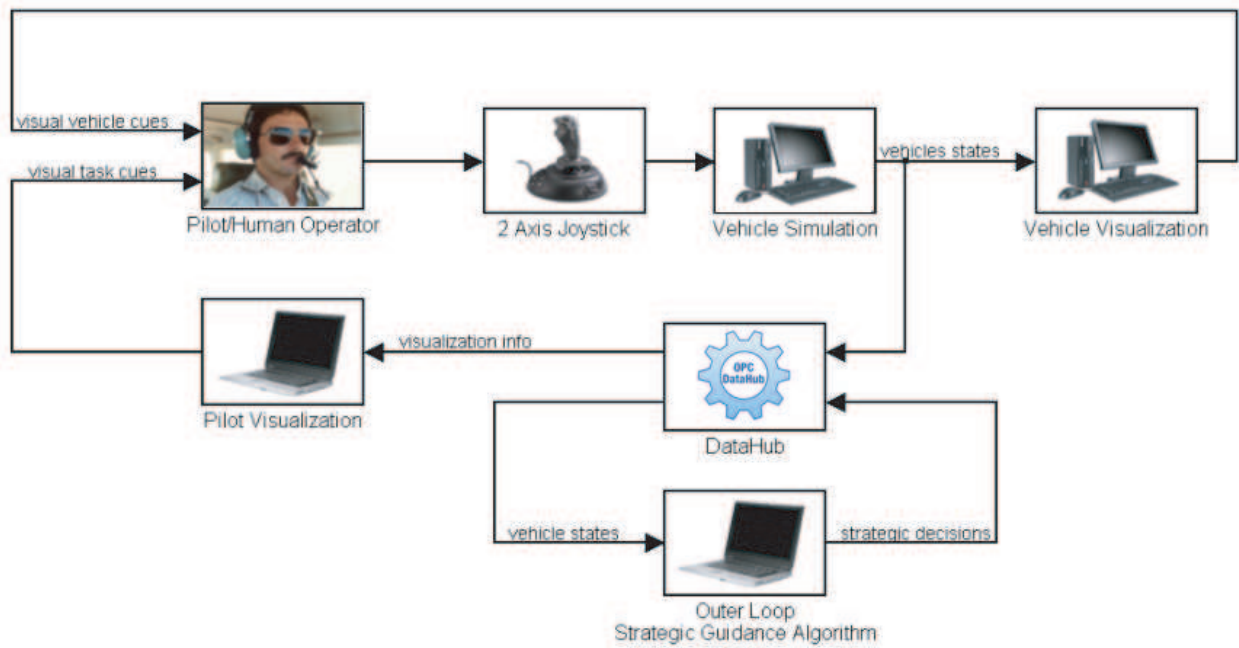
visual vehicle cues

visual task cues

Pilot/Human Operator

2 Axis Joystick

Vehicle Simulation

vehicles states

Vehicle Visualization

visualization info

Pilot Visualization

OPC DataHub

DataHub

vehicle states

strategic decisions

Outer Loop
Strategic Guidance Algorithm